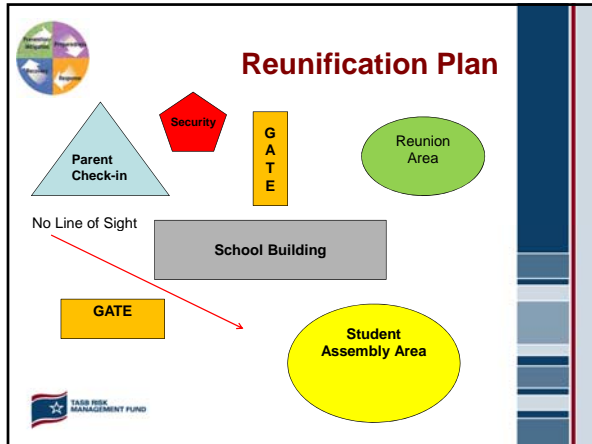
Prevention Mitigation
Preparedness
Recovery
Response

Reunification Plan

Security

Parent Check-in

G
A
T
E

Reunion Area

No Line of Sight

School Building

GATE

Student Assembly Area

TASB RISK MANAGEMENT FUND